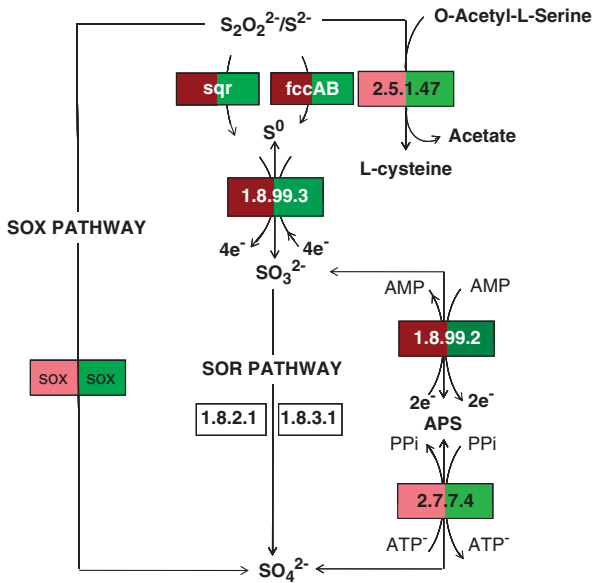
$S_2O_2^{2-}/S^{2-}$

O-Acetyl-L-Serine

sqr

fccAB

2.5.1.47

$S^0$

Acetate

L-cysteine

1.8.99.3

SOX PATHWAY

$4e^-$

$4e^-$

$SO_3^{2-}$

AMP

AMP

1.8.99.2

SOX

SOX

SOR PATHWAY

$2e^-$

$2e^-$

1.8.2.1

1.8.3.1

APS

PPi

PPi

2.7.7.4

$ATP^-$

$ATP^-$

$SO_4^{2-}$